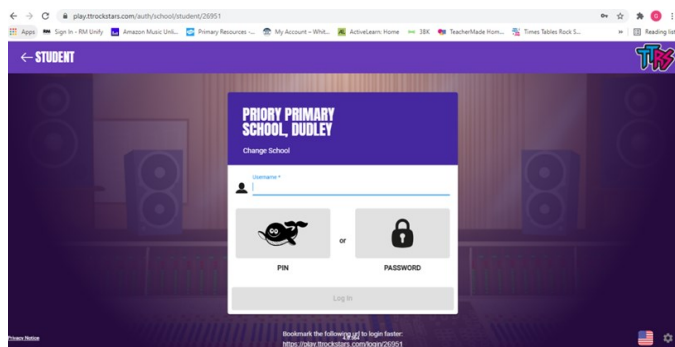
play.ttrockstars.com/auth/school/student/26951

Apps Sign In - RM Unify Amazon Music Unli... Primary Resources -... My Account – Whit... ActiveLearn: Home 38K TeacherMade Hom... Times Tables Rock S... » Reading list

← STUDENT

TTRS

PRIORY PRIMARY SCHOOL, DUDLEY

Change School

Username *

PIN

or

PASSWORD

Log In

Privacy Notice

Bookmark the following url to login faster:
https://play.ttrockstars.com/login/26951